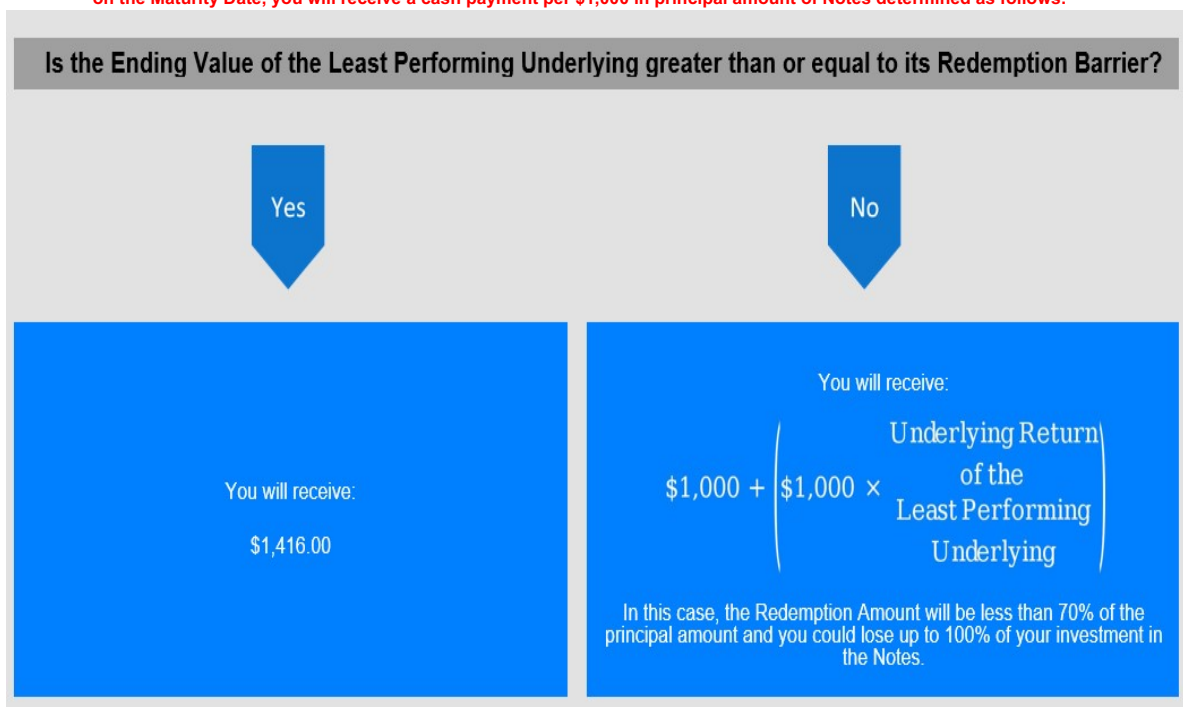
on the Maturity Date, you will receive a cash payment per $1,000 in principal amount of Notes determined as follows:

Is the Ending Value of the Least Performing Underlying greater than or equal to its Redemption Barrier?

Yes

No

You will receive:

$1,416.00

You will receive:

$\$1,000 + \left(\$1,000 \times \begin{array}{c}\text{Underlying Return} \\ \text{of the} \\ \text{Least Performing} \\ \text{Underlying}\end{array}\right)$

In this case, the Redemption Amount will be less than 70% of the principal amount and you could lose up to 100% of your investment in the Notes.